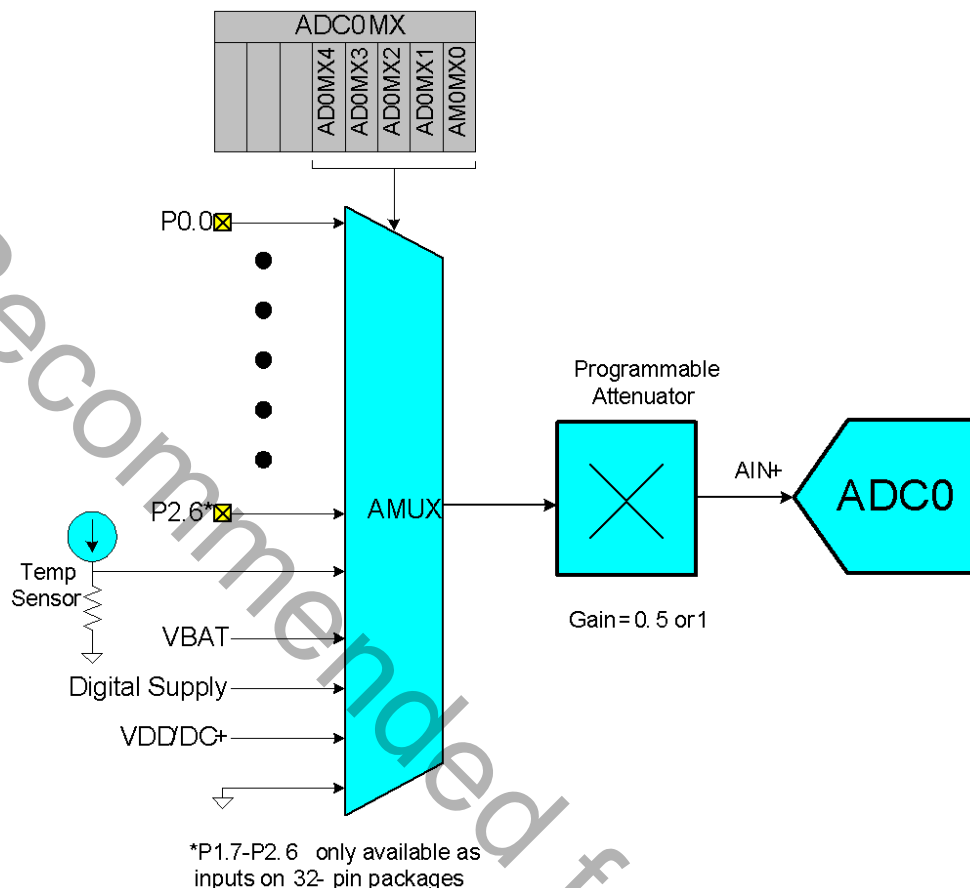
ADC0MX

AD0MX4 AD0MX3 AD0MX2 AD0MX1 AM0MX0

P0.0

P2.6*

Temp Sensor

VBAT

Digital Supply

VDD/DC+

AMUX

Programmable Attenuator

Gain = 0.5 or 1

AIN+

ADC0

*P1.7-P2.6 only available as inputs on 32-pin packages

Recommended f